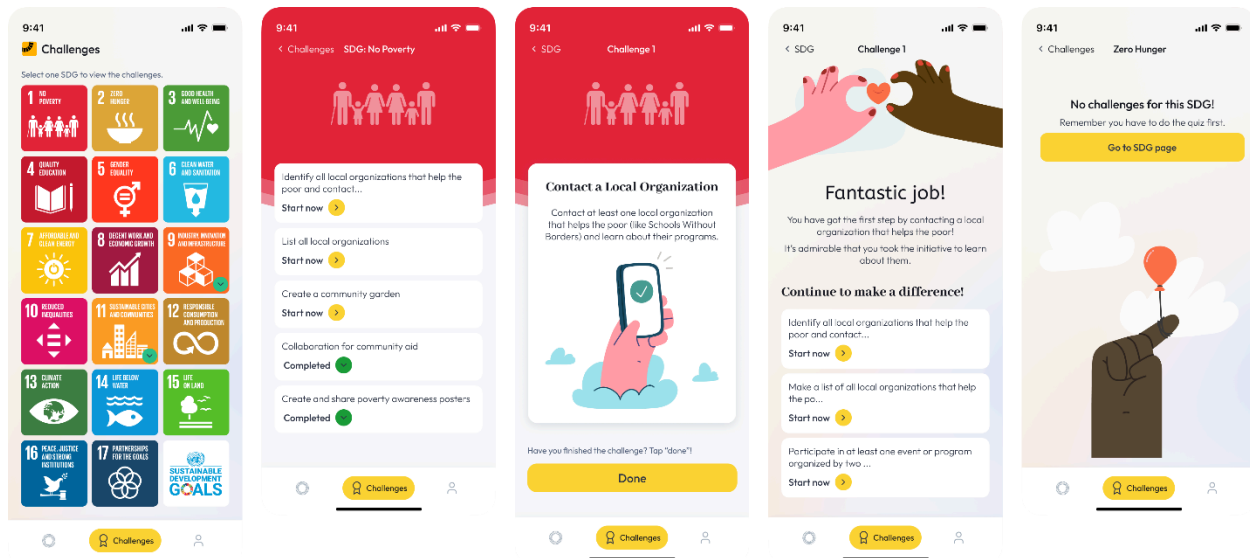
9:41

Challenges

Select one SDG to view the challenges.

1 NO POVERTY

2 ZERO HUNGER

3 GOOD HEALTH AND WELL-BEING

4 QUALITY EDUCATION

5 GENDER EQUALITY

6 CLEAN WATER AND SANITATION

7 AFFORDABLE AND CLEAN ENERGY

8 DECENT WORK AND ECONOMIC GROWTH

9 INDUSTRY, INNOVATION AND INFRASTRUCTURE

10 REDUCED INEQUALITIES

11 SUSTAINABLE CITIES AND COMMUNITIES

12 RESPONSIBLE CONSUMPTION AND PRODUCTION

13 CLIMATE ACTION

14 LIFE BELOW WATER

15 LIFE ON LAND

16 PEACE, JUSTICE AND STRONG INSTITUTIONS

17 PARTNERSHIPS FOR THE GOALS

SUSTAINABLE DEVELOPMENT GOALS

Challenges

9:41

< Challenges SDG: No Poverty

Identify all local organizations that help the poor and contact...

Start now

List all local organizations

Start now

Create a community garden

Start now

Collaboration for community aid

Completed

Create and share poverty awareness posters

Completed

Challenges

9:41

< SDG Challenge 1

Contact a Local Organization

Contact at least one local organization that helps the poor (like Schools Without Borders) and learn about their programs.

Have you finished the challenge? Tap "done"!

Done

Challenges

9:41

< SDG Challenge 1

Fantastic job!

You have got the first step by contacting a local organization that helps the poor!

It's admirable that you took the initiative to learn about them.

Continue to make a difference!

Identify all local organizations that help the poor and contact...

Start now

Make a list of all local organizations that help the po...

Start now

Participate in at least one event or program organized by two ...

Start now

Challenges

9:41

< Challenges Zero Hunger

No challenges for this SDG!

Remember you have to do the quiz first.

Go to SDG page

Challenges